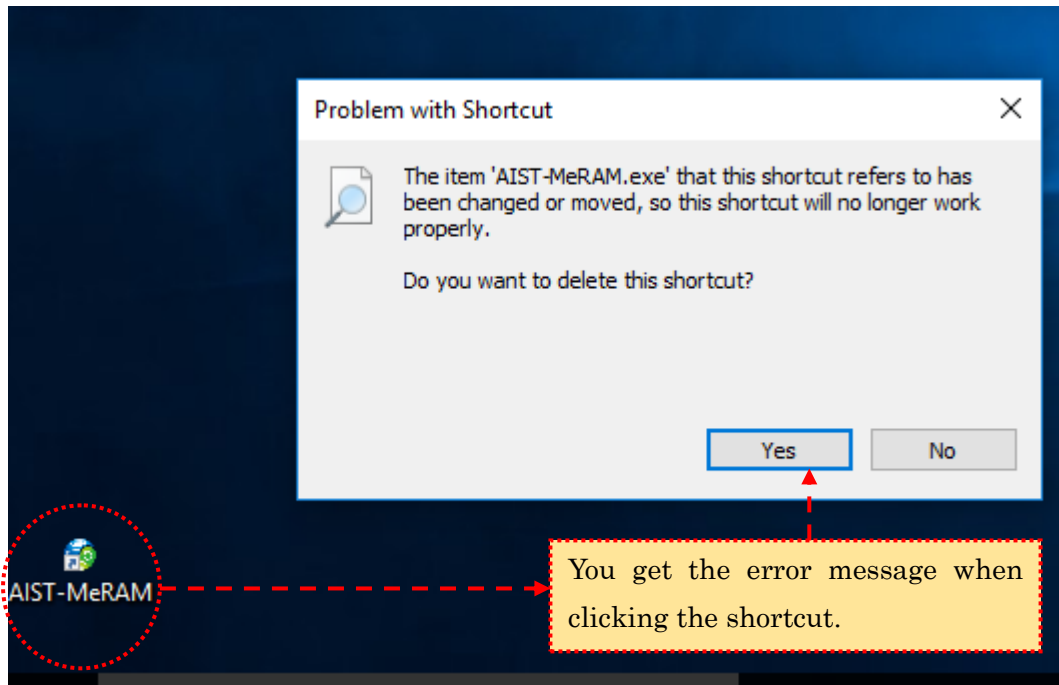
Problem with Shortcut

The item 'AIST-MeRAM.exe' that this shortcut refers to has been changed or moved, so this shortcut will no longer work properly.

Do you want to delete this shortcut?

Yes

No

AIST-MeRAM

You get the error message when clicking the shortcut.